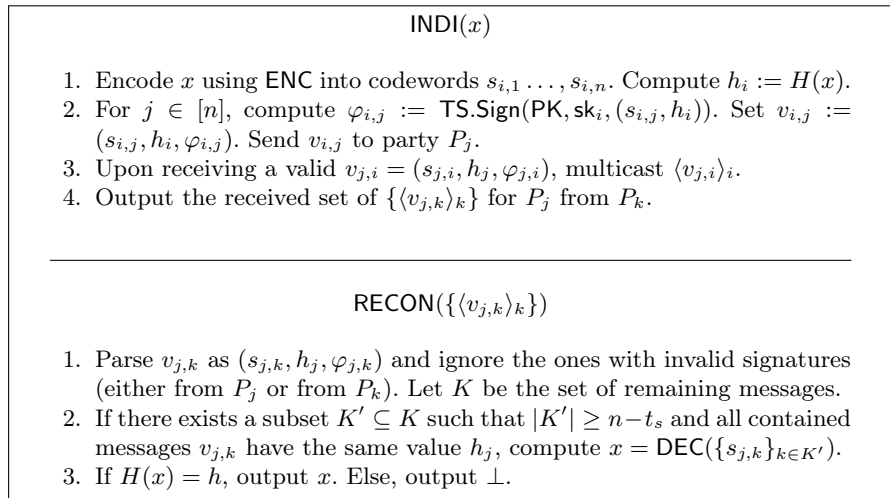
$\mathsf{INDI}(x)$

1. Encode $x$ using $\mathsf{ENC}$ into codewords $s_{i,1} \ldots, s_{i,n}$. Compute $h_i := H(x)$.
2. For $j \in [n]$, compute $\varphi_{i,j} := \mathsf{TS.Sign}(\mathsf{PK}, \mathsf{sk}_i, (s_{i,j}, h_i))$. Set $v_{i,j} := (s_{i,j}, h_i, \varphi_{i,j})$. Send $v_{i,j}$ to party $P_j$.
3. Upon receiving a valid $v_{j,i} = (s_{j,i}, h_j, \varphi_{j,i})$, multicast $\langle v_{j,i} \rangle_i$.
4. Output the received set of $\{\langle v_{j,k} \rangle_k\}$ for $P_j$ from $P_k$.

$\mathsf{RECON}(\{\langle v_{j,k} \rangle_k\})$

1. Parse $v_{j,k}$ as $(s_{j,k}, h_j, \varphi_{j,k})$ and ignore the ones with invalid signatures (either from $P_j$ or from $P_k$). Let $K$ be the set of remaining messages.
2. If there exists a subset $K' \subseteq K$ such that $|K'| \geq n - t_s$ and all contained messages $v_{j,k}$ have the same value $h_j$, compute $x = \mathsf{DEC}(\{s_{j,k}\}_{k \in K'})$.
3. If $H(x) = h$, output $x$. Else, output $\perp$.